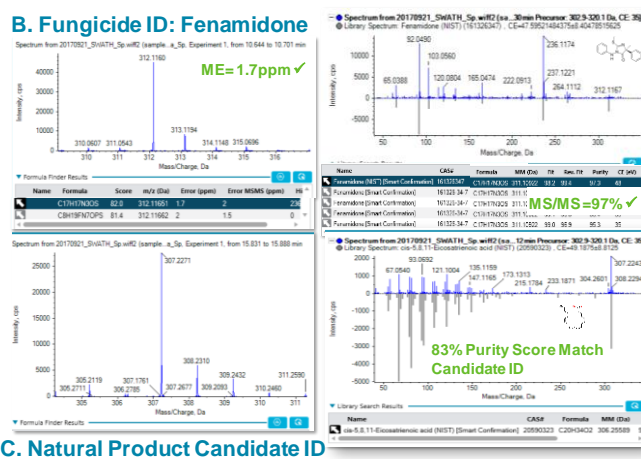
B. Fungicide ID: Fenamidone

Spectrum from 20170921_SWATH_Sp.wiff2 (sample...a_Sp, Experiment 1, from 10.644 to 10.701 min

ME=1.7ppm✓

312.1160

40000

30000

20000

10000

310.0607 311.0543

313.1194

314.1148 315.0696

310 311 312 313 314 315 316

Mass/Charge, Da

Intensity, cps

▼ Formula Finder Results

| Name | Formula | Score | m/z (Da) | Error (ppm) | Error MSMS (ppm) | Hi |
|---|---|---|---|---|---|---|
| | C17H17N3OS | 82.0 | 312.11651 | 1.7 | 2 | 236 |
| | C8H19FN7OPS | 81.4 | 312.11662 | 2 | 1.5 | 0 |

Spectrum from 20170921_SWATH_Sp.wiff2 (sample...a_Sp, Experiment 1, from 15.831 to 15.888 min

307.2271

25000

20000

15000

10000

5000

308.2310

309.2432

305.2119

307.1761

305.2711

306.2786

307.2677

309.2093

310.2460

311.2590

305 306 307 308 309 310 311

Mass/Charge, Da

Intensity, cps

▼ Formula Finder Results

C. Natural Product Candidate ID

Spectrum from 20170921_SWATH_Sp.wiff2 (sa...30 min Precursor: 302.9-320.1 Da, CE: 35)

Library Spectrum: Fenamidone (NIST) (161326347 ... CE=47.59521484375±8.40478515625

92.0490

236.1174

103.0560

65.0388

120.0804

165.0474

222.0913

237.1221

264.1112

312.1167

50 100 150 200 250 300

Mass/Charge, Da

Intensity, cps

| Name | CAS# | Formula | MM (Da) | Fit | Rev. Fit | Purity | CE (eV) |
|---|---|---|---|---|---|---|---|
| Fenamidone (NIST) [Smart Confirmation] | 161326347 | C17H17N3OS | 311.10922 | 98.2 | 98.4 | 97.3 | 48 |
| Fenamidone [Smart Confirmation] | 161326-34-7 | C17H17N3OS | 311.1 | | | | |
| Fenamidone [Smart Confirmation] | 161326-34-7 | C17H17N3OS | 311.1 | | | | |
| Fenamidone [Smart Confirmation] | 161326-34-7 | C17H17N3OS | 311.1 | 99.0 | 99.9 | 95.3 | 35 |

MS/MS=97%✓

Spectrum from 20170921_SWATH_Sp.wiff2 (sa...12 min Precursor: 302.9-320.1 Da, CE: 35)

Library Spectrum: cis-5,8,11-Eicosatrienoic acid (NIST) (20590323 ... CE=49.1875±8.8125

93.0692

67.0540

121.1004

135.1159

147.1165

173.1313

215.1784

233.1871

304.2601

307.2243

83% Purity Score Match

Candidate ID

50 100 150 200 250 300

Mass/Charge, Da

▼ Library Search Results

| Name | CAS# | Formula | MM (Da) |
|---|---|---|---|
| cis-5,8,11-Eicosatrienoic acid (NIST) [Smart Confirmation] | 20590323 | C20H34O2 | 306.25589 |